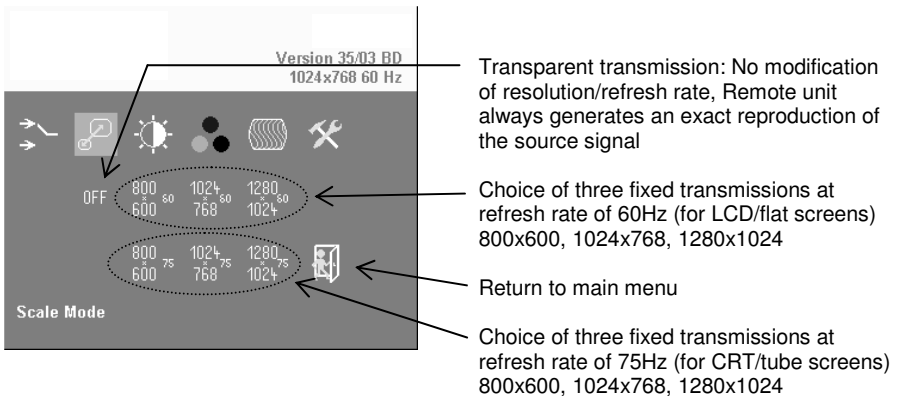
Version 35/03 BD
1024x768 60 Hz

OFF $\frac{800}{600}$ 60 $\frac{1024}{768}$ 60 $\frac{1280}{1024}$ 60

$\frac{800}{600}$ 75 $\frac{1024}{768}$ 75 $\frac{1280}{1024}$ 75

Scale Mode

Transparent transmission: No modification of resolution/refresh rate, Remote unit always generates an exact reproduction of the source signal

Choice of three fixed transmissions at refresh rate of 60Hz (for LCD/flat screens) 800x600, 1024x768, 1280x1024

Return to main menu

Choice of three fixed transmissions at refresh rate of 75Hz (for CRT/tube screens) 800x600, 1024x768, 1280x1024